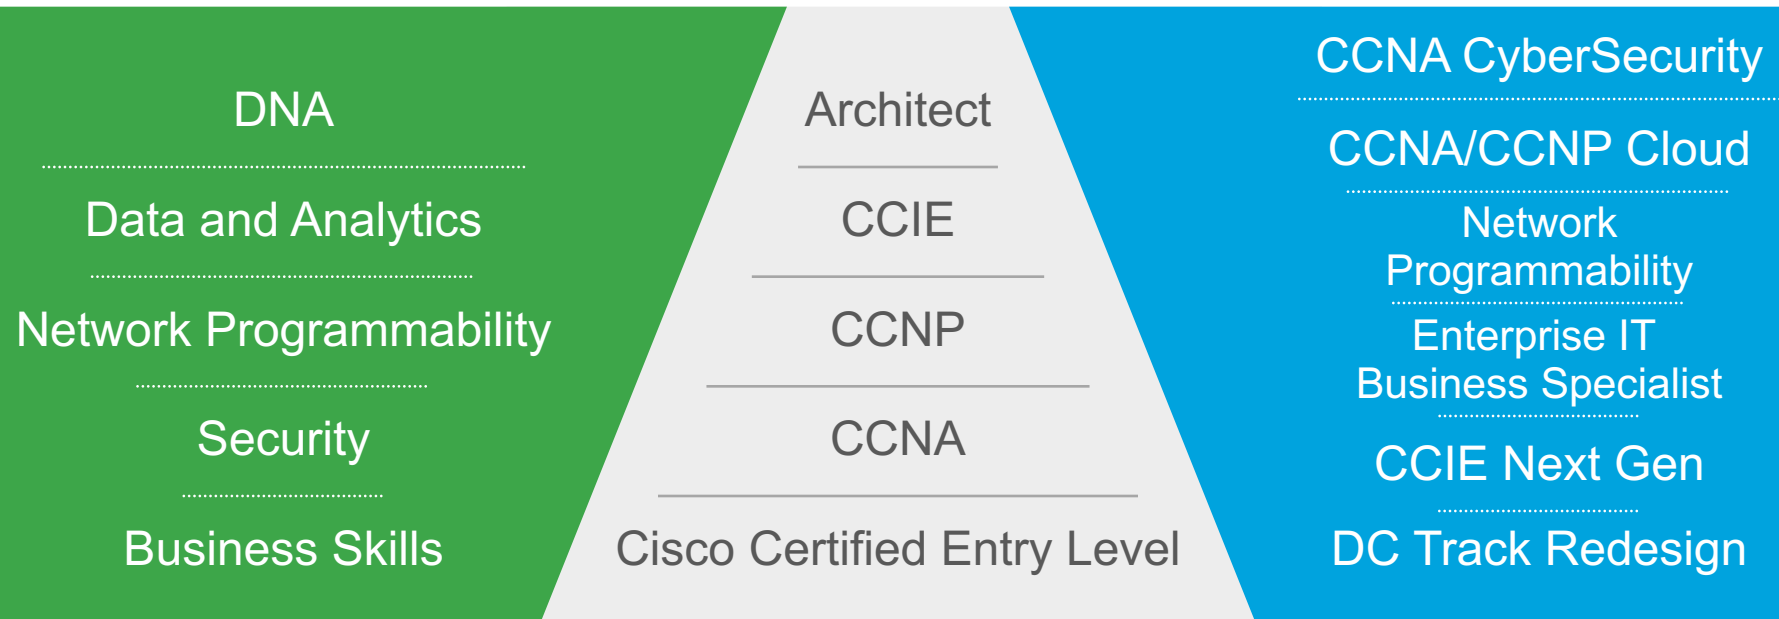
DNA

Data and Analytics

Network Programmability

Security

Business Skills

Architect

CCIE

CCNP

CCNA

Cisco Certified Entry Level

CCNA CyberSecurity

CCNA/CCNP Cloud

Network Programmability

Enterprise IT Business Specialist

CCIE Next Gen

DC Track Redesign